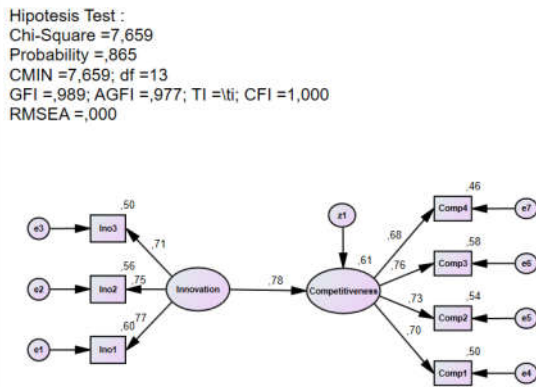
Hipotesis Test :
Chi-Square =7,659
Probability =,865
CMIN =7,659; df =13
GFI =,989; AGFI =,977; TI =\ti; CFI =1,000
RMSEA =,000

,50
e3
Ino3
,71
,56
e2
Ino2
,75
Innovation
,78
,60
,77
e1
Ino1
z1
,61
Competitiveness
,68
,76
,73
,70
,46
Comp4
e7
,58
Comp3
e6
,54
Comp2
e5
,50
Comp1
e4